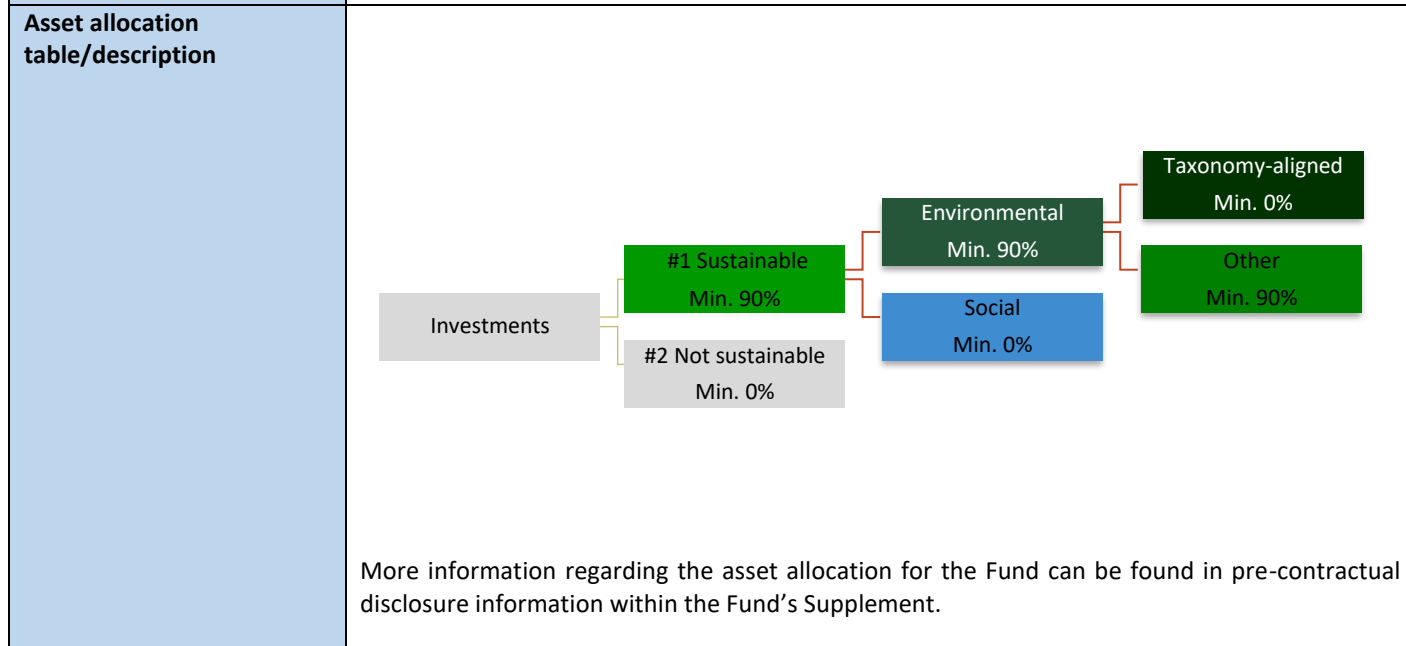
| Asset allocation table/description | Investments<br>#1 Sustainable Min. 90%<br>#2 Not sustainable Min. 0%<br>Environmental Min. 90%<br>Social Min. 0%<br>Taxonomy-aligned Min. 0%<br>Other Min. 90%<br><br>More information regarding the asset allocation for the Fund can be found in pre-contractual disclosure information within the Fund's Supplement. |
|---|---|